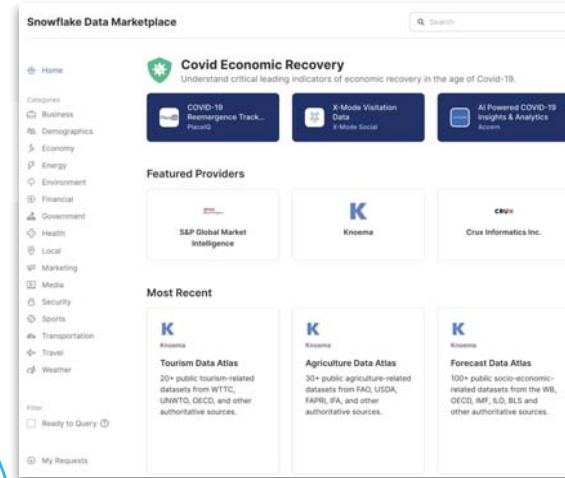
Snowflake Data Marketplace

Search

Home

Categories
Business
Demographics
Economy
Energy
Environment
Financial
Government
Health
Local
Marketing
Media
Security
Sports
Transportation
Travel
Weather

Filter
Ready to Query

My Requests

Covid Economic Recovery
Understand critical leading indicators of economic recovery in the age of Covid-19.

COVID-19 Reemergence Track...
PlacelQ

X-Mode Visitation Data
X-Mode Social

AI Powered COVID-19 Insights & Analytics
Accern

Featured Providers

S&P Global Market Intelligence

K
Knoema

CRUX
Crux Informatics Inc.

Most Recent

K
Knoema
Tourism Data Atlas
20+ public tourism-related datasets from WTTC, UNWTO, OECD, and other authoritative sources.

K
Knoema
Agriculture Data Atlas
30+ public agriculture-related datasets from FAO, USDA, FAPRI, IFA, and other authoritative sources.

K
Knoema
Forecast Data Atlas
100+ public socio-economic-related datasets from the WB, OECD, IMF, ILO, BLS and other authoritative sources.